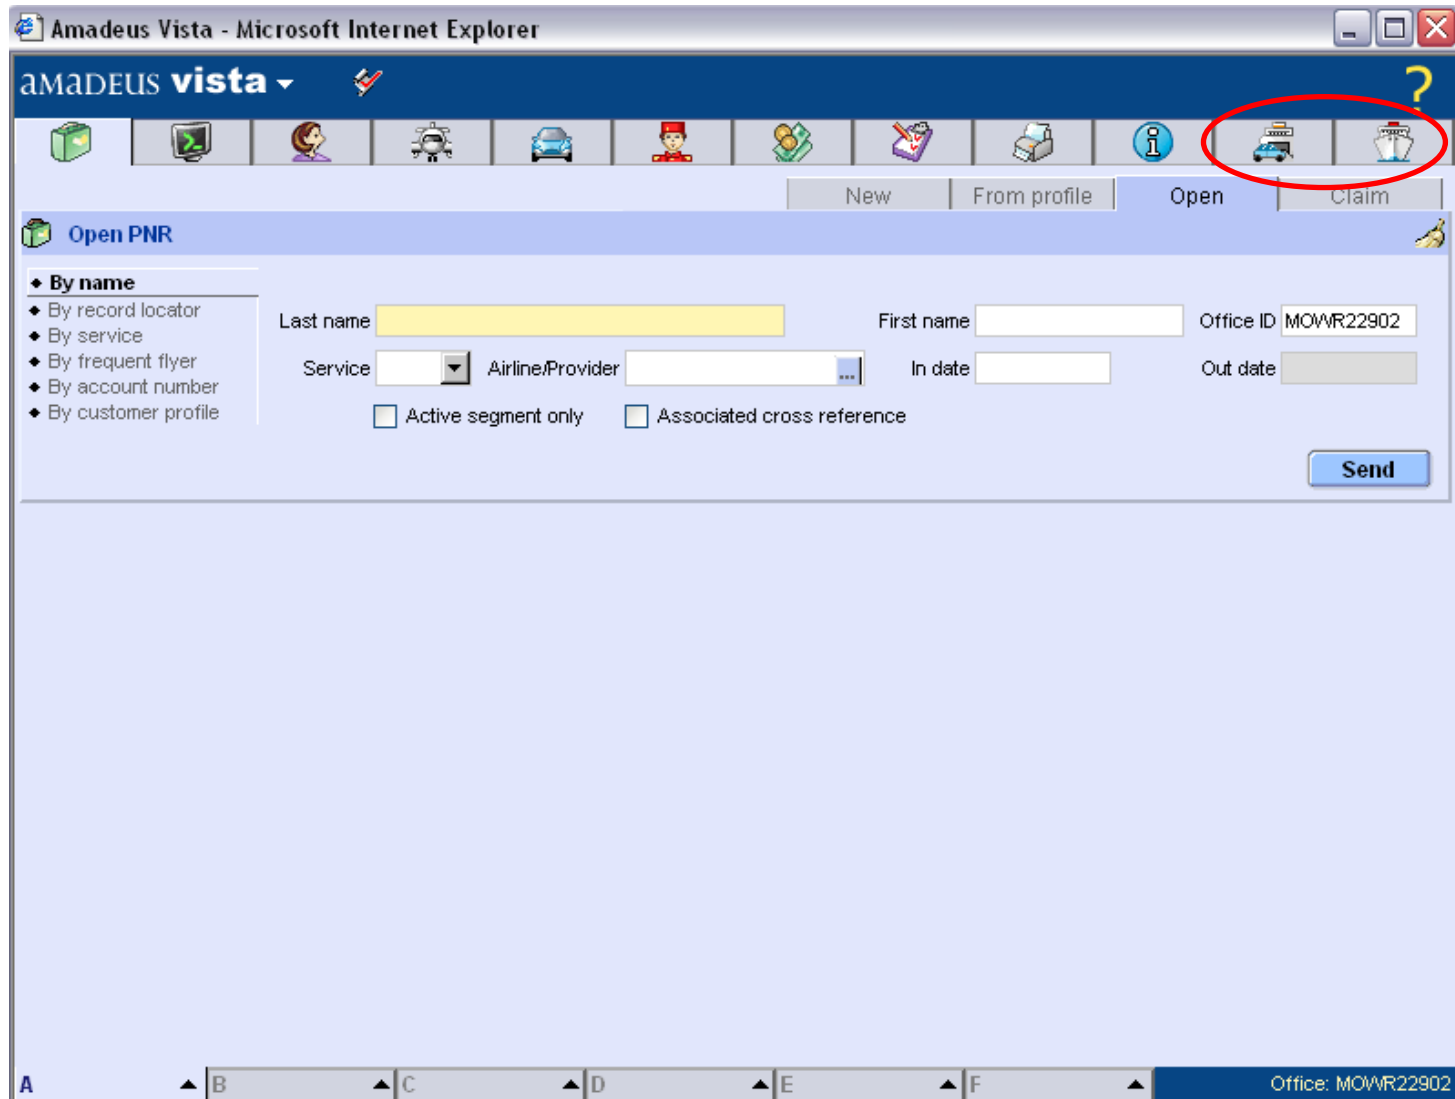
Amadeus Vista - Microsoft Internet Explorer

amadeus vista

?

New From profile Open Claim

Open PNR

- By name
- By record locator
- By service
- By frequent flyer
- By account number
- By customer profile

Last name

First name

Office ID MOWR22902

Service

Airline/Provider

...

In date

Out date

Active segment only

Associated cross reference

Send

A B C D E F

Office: MOWR22902